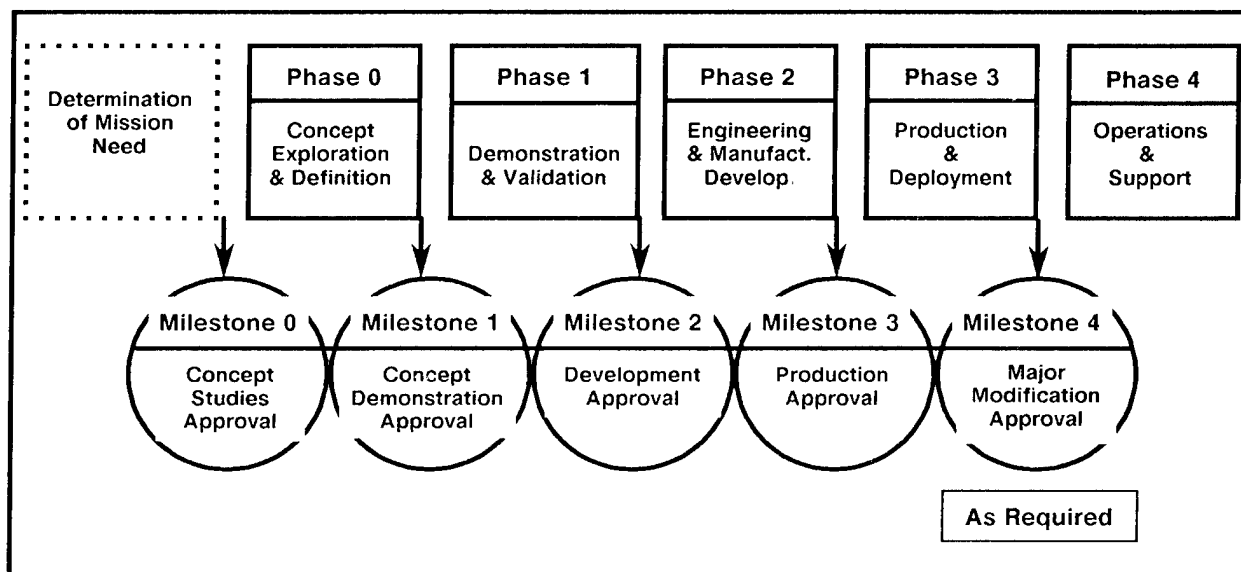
Determination of Mission Need

Phase 0
Concept Exploration & Definition

Phase 1
Demonstration & Validation

Phase 2
Engineering & Manufact. Develop.

Phase 3
Production & Deployment

Phase 4
Operations & Support

Milestone 0
Concept Studies Approval

Milestone 1
Concept Demonstration Approval

Milestone 2
Development Approval

Milestone 3
Production Approval

Milestone 4
Major Modification Approval

As Required